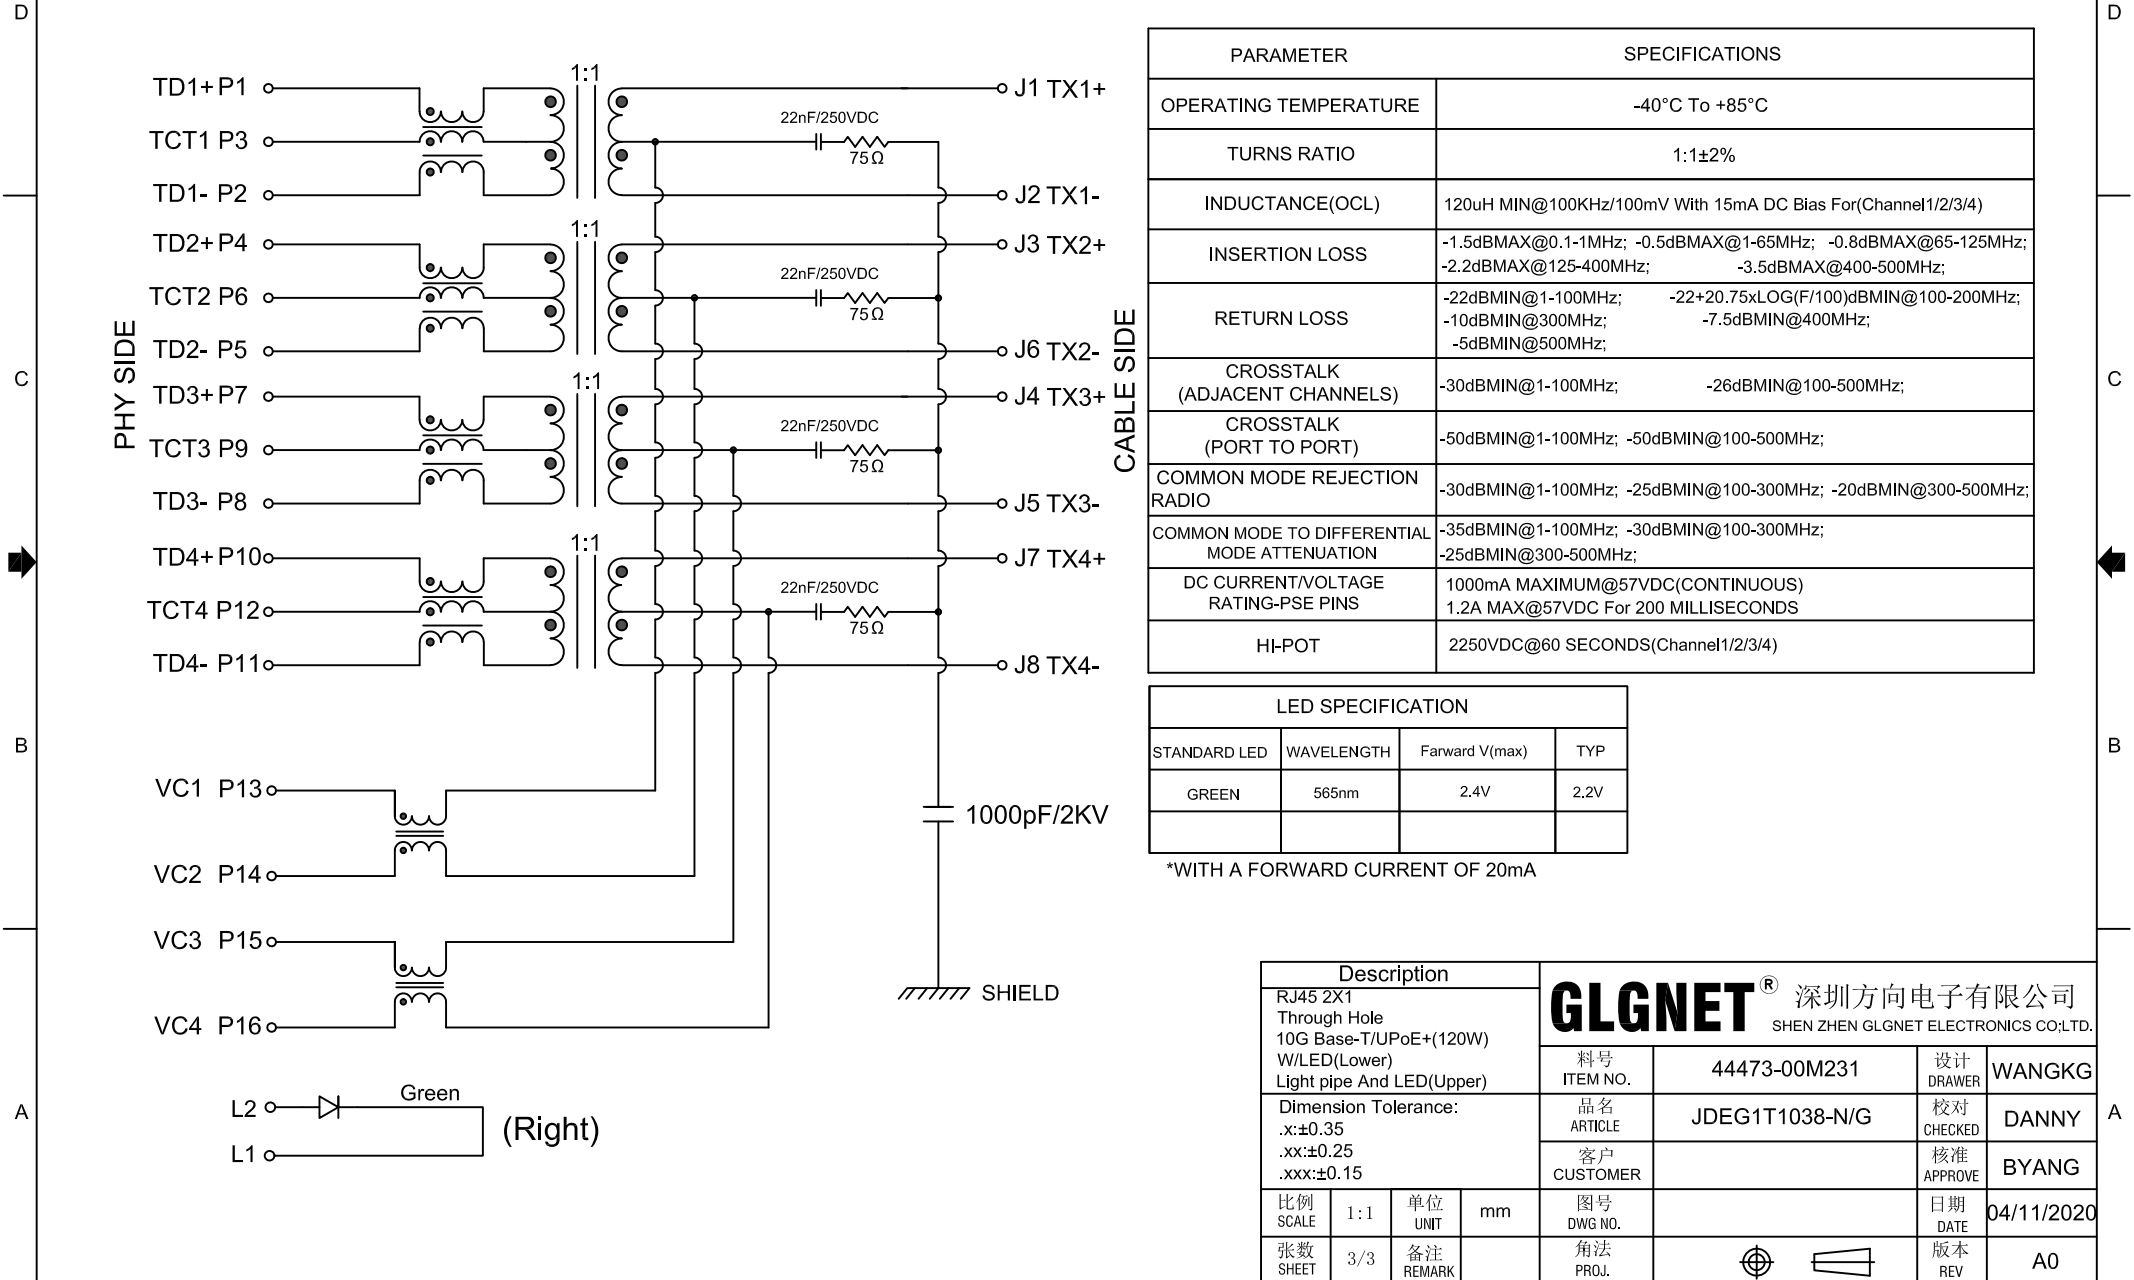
D

D

TD1+ P1
TCT1 P3
TD1- P2
TD2+ P4
TCT2 P6
TD2- P5
TD3+ P7
TCT3 P9
TD3- P8
TD4+ P10
TCT4 P12
TD4- P11

PHY SIDE

1:1
1:1
1:1
1:1

22nF/250VDC
75Ω
22nF/250VDC
75Ω
22nF/250VDC
75Ω
22nF/250VDC
75Ω

J1 TX1+
J2 TX1-
J3 TX2+
J6 TX2-
J4 TX3+
J5 TX3-
J7 TX4+
J8 TX4-

CABLE SIDE

VC1 P13
VC2 P14
VC3 P15
VC4 P16

1000pF/2KV

SHIELD

L2
L1
Green
(Right)

| PARAMETER | SPECIFICATIONS |
|---|---|
| OPERATING TEMPERATURE | -40°C To +85°C |
| TURNS RATIO | 1:1±2% |
| INDUCTANCE(OCL) | 120uH MIN@100KHz/100mV With 15mA DC Bias For(Channel1/2/3/4) |
| INSERTION LOSS | -1.5dBMAX@0.1-1MHz; -0.5dBMAX@1-65MHz; -0.8dBMAX@65-125MHz; -2.2dBMAX@125-400MHz; -3.5dBMAX@400-500MHz; |
| RETURN LOSS | -22dBMIN@1-100MHz; -22+20.75xLOG(F/100)dBMIN@100-200MHz; -10dBMIN@300MHz; -7.5dBMIN@400MHz; -5dBMIN@500MHz; |
| CROSSTALK (ADJACENT CHANNELS) | -30dBMIN@1-100MHz; -26dBMIN@100-500MHz; |
| CROSSTALK (PORT TO PORT) | -50dBMIN@1-100MHz; -50dBMIN@100-500MHz; |
| COMMON MODE REJECTION RADIO | -30dBMIN@1-100MHz; -25dBMIN@100-300MHz; -20dBMIN@300-500MHz; |
| COMMON MODE TO DIFFERENTIAL MODE ATTENUATION | -35dBMIN@1-100MHz; -30dBMIN@100-300MHz; -25dBMIN@300-500MHz; |
| DC CURRENT/VOLTAGE RATING-PSE PINS | 1000mA MAXIMUM@57VDC(CONTINUOUS) 1.2A MAX@57VDC For 200 MILLISECONDS |
| HI-POT | 2250VDC@60 SECONDS(Channel1/2/3/4) |

| LED SPECIFICATION | | | |
|---|---|---|---|
| STANDARD LED | WAVELENGTH | Farward V(max) | TYP |
| GREEN | 565nm | 2.4V | 2.2V |
| | | | |

*WITH A FORWARD CURRENT OF 20mA

C
C
B
B
A
A

| Description | GLGNET® 深圳方向电子有限公司 SHEN ZHEN GLGNET ELECTRONICS CO;LTD. | | | |
|---|---|---|---|---|
| RJ45 2X1 Through Hole 10G Base-T/UPoE+(120W) W/LED(Lower) Light pipe And LED(Upper) | 料号 ITEM NO. | 44473-00M231 | 设计 DRAWER | WANGKG |
| Dimension Tolerance: .x:±0.35 .xx:±0.25 .xxx:±0.15 | 品名 ARTICLE | JDEG1T1038-N/G | 校对 CHECKED | DANNY |
| | 客户 CUSTOMER | | 核准 APPROVE | BYANG |
| 比例 SCALE 1:1 单位 UNIT mm | 图号 DWG NO. | | 日期 DATE | 04/11/2020 |
| 张数 SHEET 3/3 备注 REMARK | 角法 PROJ. | | 版本 REV | A0 |